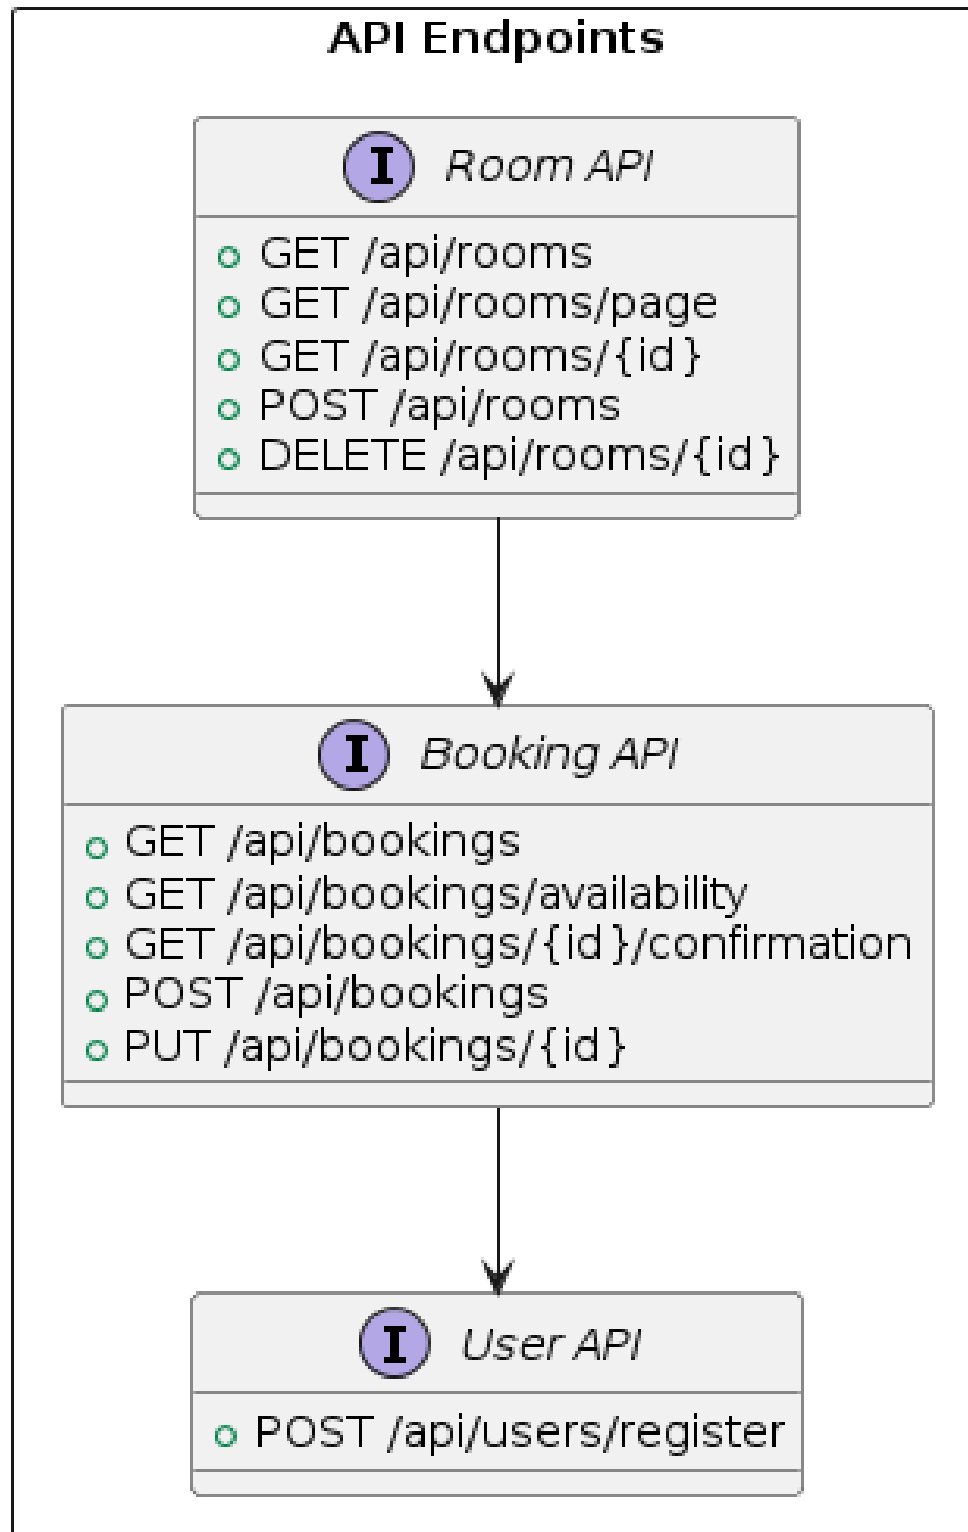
API Endpoints

I Room API
GET /api/rooms
GET /api/rooms/page
GET /api/rooms/{id}
POST /api/rooms
DELETE /api/rooms/{id}

I Booking API
GET /api/bookings
GET /api/bookings/availability
GET /api/bookings/{id}/confirmation
POST /api/bookings
PUT /api/bookings/{id}

I User API
POST /api/users/register